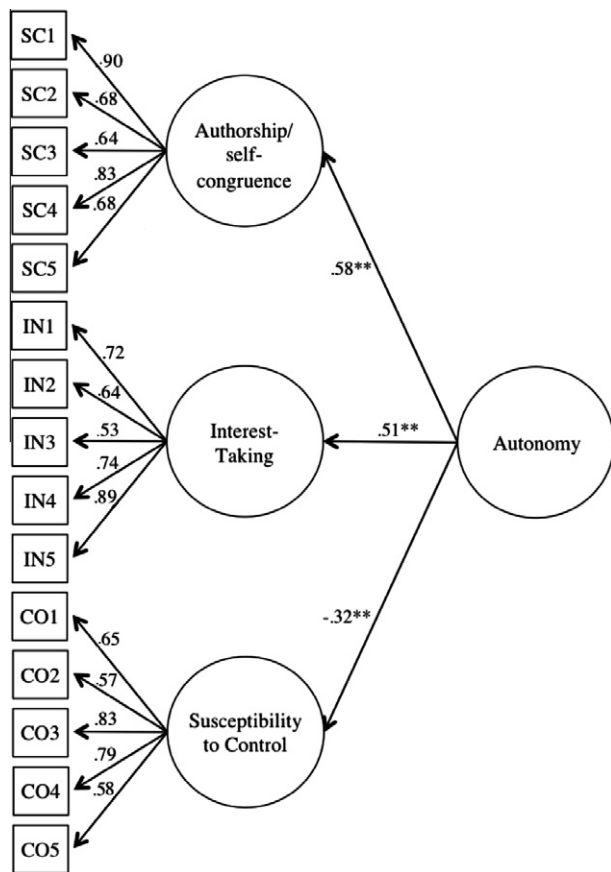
SC1
.90
SC2
.68
SC3
.64
.83
SC4
.68
SC5
Authorship/ self- congruence
.58**
IN1
.72
IN2
.64
IN3
.53
.74
IN4
.89
IN5
Interest- Taking
.51**
Autonomy
CO1
.65
CO2
.57
CO3
.83
.79
CO4
.58
CO5
-.32**
Susceptibility to Control